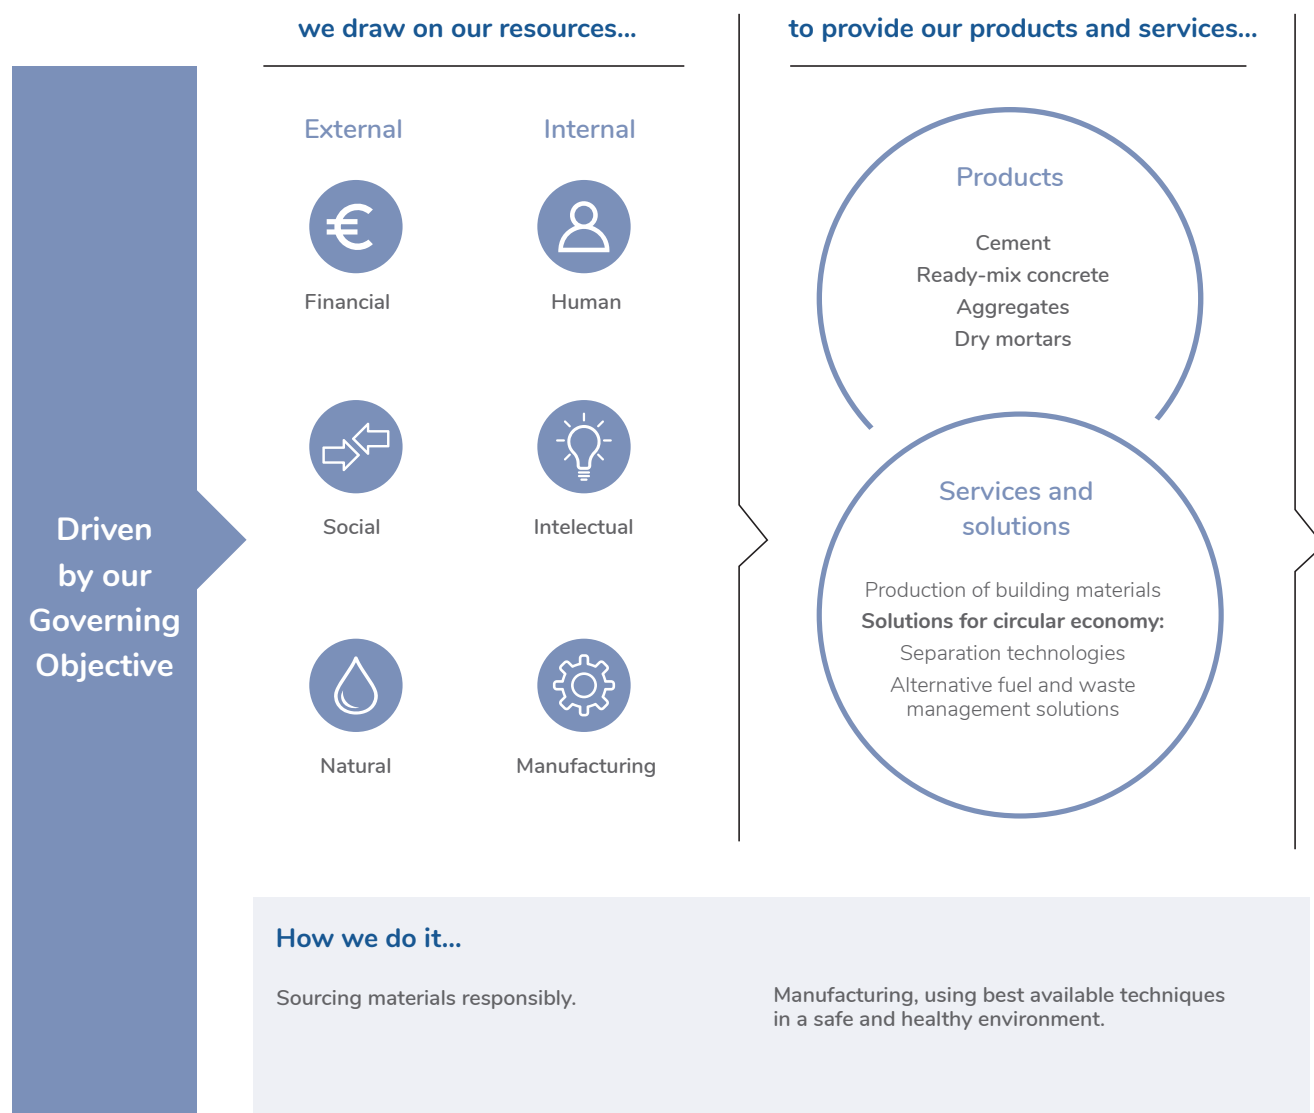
Driven by our Governing Objective

we draw on our resources...

External

Internal

Financial

Human

Social

Intelectual

Natural

Manufacturing

to provide our products and services...

Products

Cement
Ready-mix concrete
Aggregates
Dry mortars

Services and solutions

Production of building materials
**Solutions for circular economy:**
Separation technologies
Alternative fuel and waste management solutions

How we do it...

Sourcing materials responsibly.

Manufacturing, using best available techniques in a safe and healthy environment.